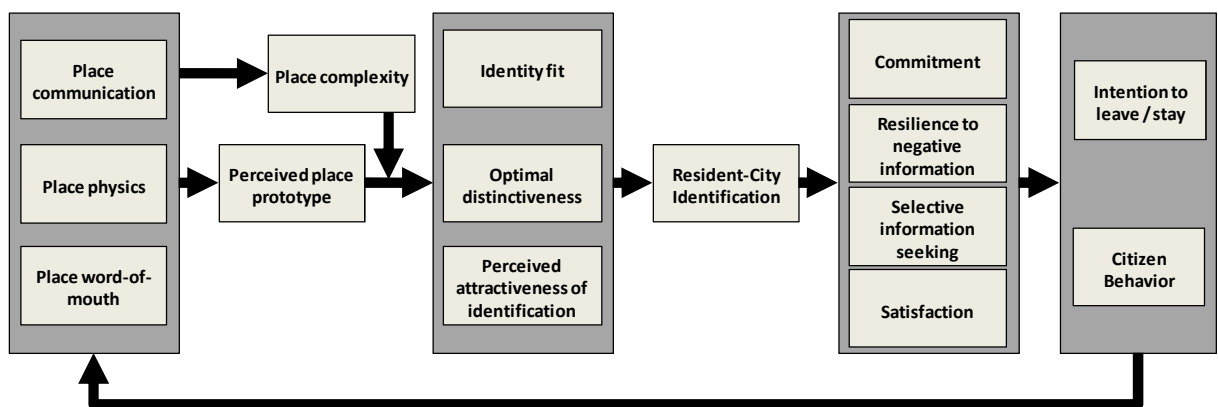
Place communication

Place physics

Place word-of-mouth

Place complexity

Perceived place prototype

Identity fit

Optimal distinctiveness

Perceived attractiveness of identification

Resident-City Identification

Commitment

Resilience to negative information

Selective information seeking

Satisfaction

Intention to leave / stay

Citizen Behavior